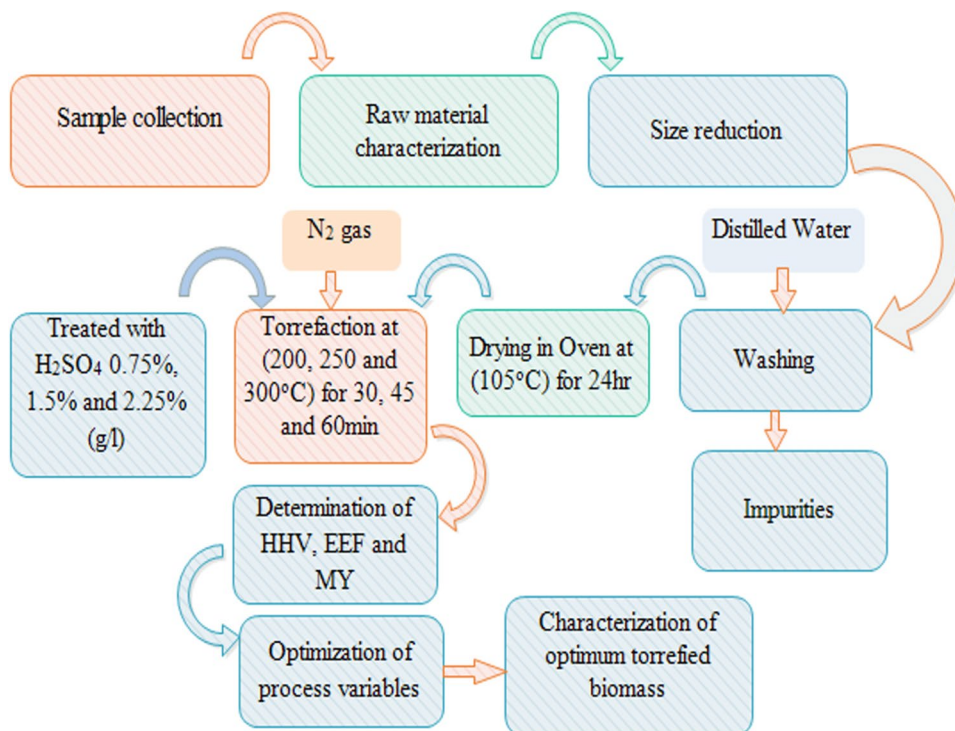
Sample collection

Raw material characterization

Size reduction

$N_2$ gas

Distilled Water

Treated with $H_2SO_4$ 0.75%, 1.5% and 2.25% (g/l)

Torrefaction at (200, 250 and 300°C) for 30, 45 and 60min

Drying in Oven at (105°C) for 24hr

Washing

Impurities

Determination of HHV, EEF and MY

Optimization of process variables

Characterization of optimum torrefied biomass